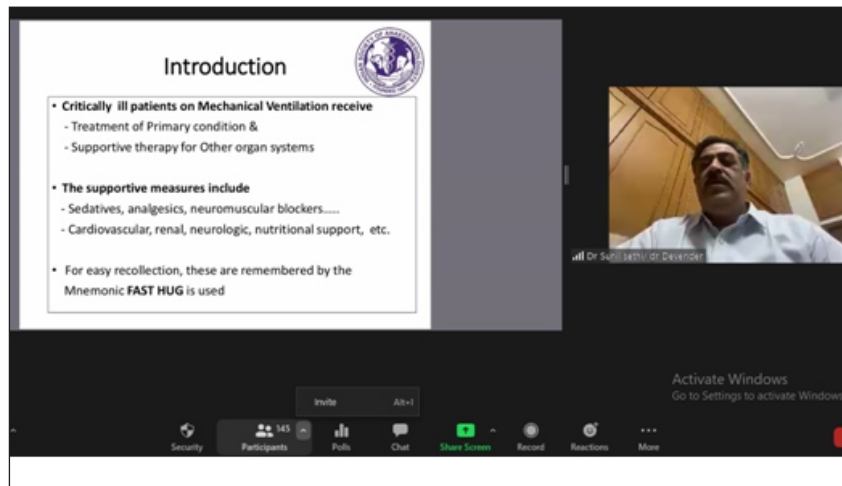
Introduction

• Critically ill patients on Mechanical Ventilation receive
- Treatment of Primary condition &
- Supportive therapy for Other organ systems

• The supportive measures include
- Sedatives, analgesics, neuromuscular blockers.....
- Cardiovascular, renal, neurologic, nutritional support, etc.

• For easy recollection, these are remembered by the Mnemonic FAST HUG is used

Dr Sunil sethi/ dr Devender

Activate Windows
Go to Settings to activate Windows

Invite Alt+I

Security Participants 145 Polls Chat Share Screen Record Reactions More